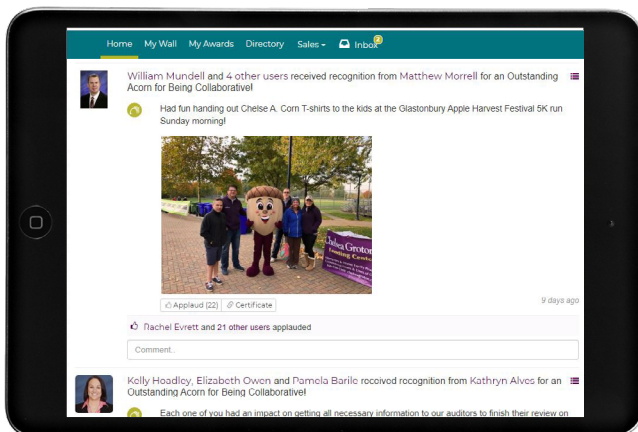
Home My Wall My Awards Directory Sales Inbox 2

William Mundell and 4 other users received recognition from Matthew Morrell for an Outstanding Acorn for Being Collaborative!

Had fun handing out Chelse A. Corn T-shirts to the kids at the Glastonbury Apple Harvest Festival 5K run Sunday morning!

Chelsea Groton

Applaud (22) Certificate

9 days ago

Rachel Evertt and 21 other users applauded

Comment...

Kelly Hoadley, Elizabeth Owen and Pamela Barile received recognition from Kathryn Alves for an Outstanding Acorn for Being Collaborative!

Each one of you had an impact on getting all necessary information to our auditors to finish their review on